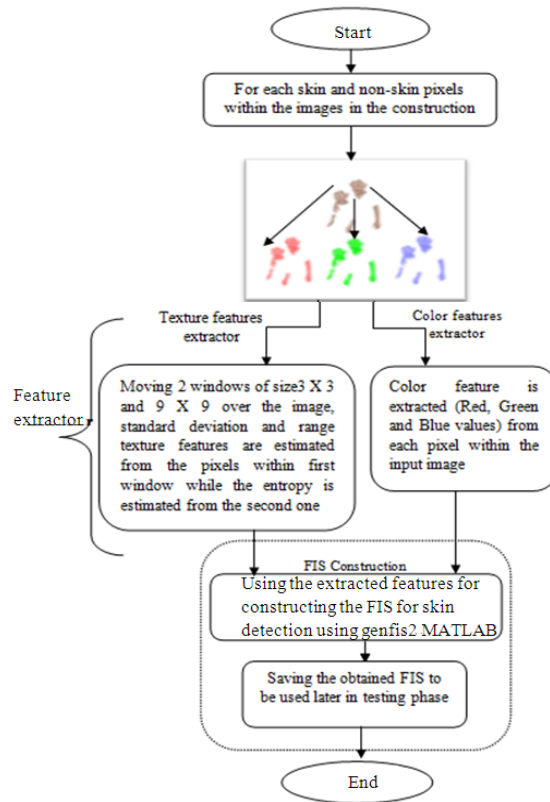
Start

For each skin and non-skin pixels within the images in the construction

Texture features extractor

Color features extractor

Feature extractor

Moving 2 windows of size3 X 3 and 9 X 9 over the image, standard deviation and range texture features are estimated from the pixels within first window while the entropy is estimated from the second one

Color feature is extracted (Red, Green and Blue values) from each pixel within the input image

FIS Construction

Using the extracted features for constructing the FIS for skin detection using genfis2 MATLAB

Saving the obtained FIS to be used later in testing phase

End